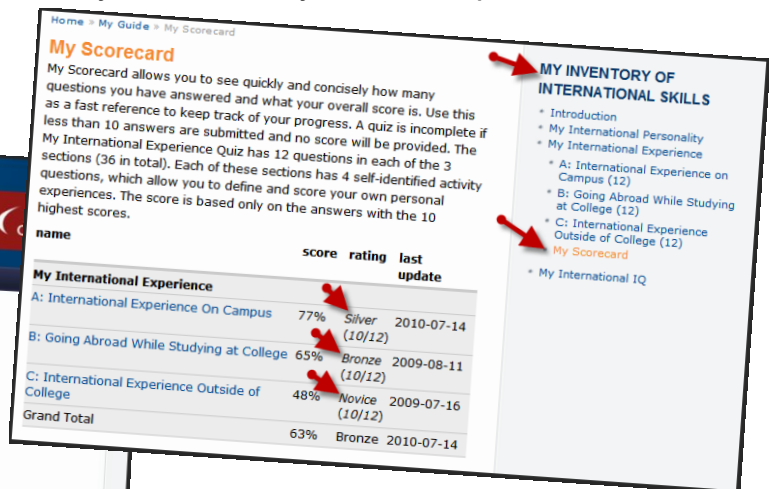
Home » My Guide » My Scorecard

My Scorecard

My Scorecard allows you to see quickly and concisely how many questions you have answered and what your overall score is. Use this as a fast reference to keep track of your progress. A quiz is incomplete if less than 10 answers are submitted and no score will be provided. The My International Experience Quiz has 12 questions in each of the 3 sections (36 in total). Each of these sections has 4 self-identified activity questions, which allow you to define and score your own personal experiences. The score is based only on the answers with the 10 highest scores.

| name | score | rating | last update |
|---|---|---|---|
| My International Experience | | | |
| A: International Experience On Campus | 77% | Silver (10/12) | 2010-07-14 |
| B: Going Abroad While Studying at College | 65% | Bronze (10/12) | 2009-08-11 |
| C: International Experience Outside of College | 48% | Novice (10/12) | 2009-07-16 |
| Grand Total | 63% | Bronze | 2010-07-14 |

MY INVENTORY OF INTERNATIONAL SKILLS

Introduction
My International Personality
My International Experience
A: International Experience on Campus (12)
B: Going Abroad While Studying at College (12)
C: International Experience Outside of College (12)
My Scorecard
My International IQ